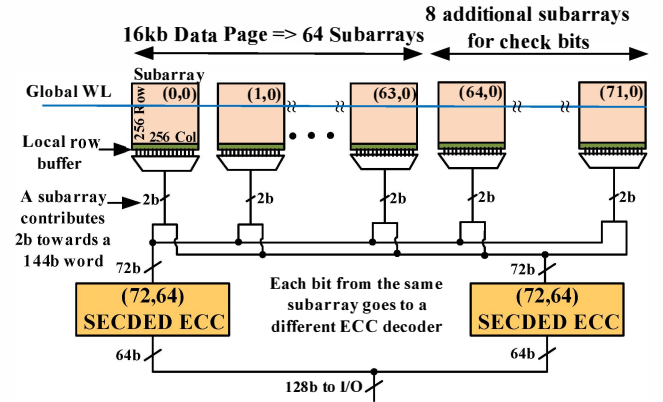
16kb Data Page => 64 Subarrays

8 additional subarrays for check bits

Global WL

Subarray (0,0)

256 Row

256 Col

(1,0)

(63,0)

(64,0)

(71,0)

Local row buffer

A subarray contributes 2b towards a 144b word

2b

2b

2b

2b

2b

72b

72b

Each bit from the same subarray goes to a different ECC decoder

(72,64) SECDED ECC

(72,64) SECDED ECC

64b

64b

128b to I/O